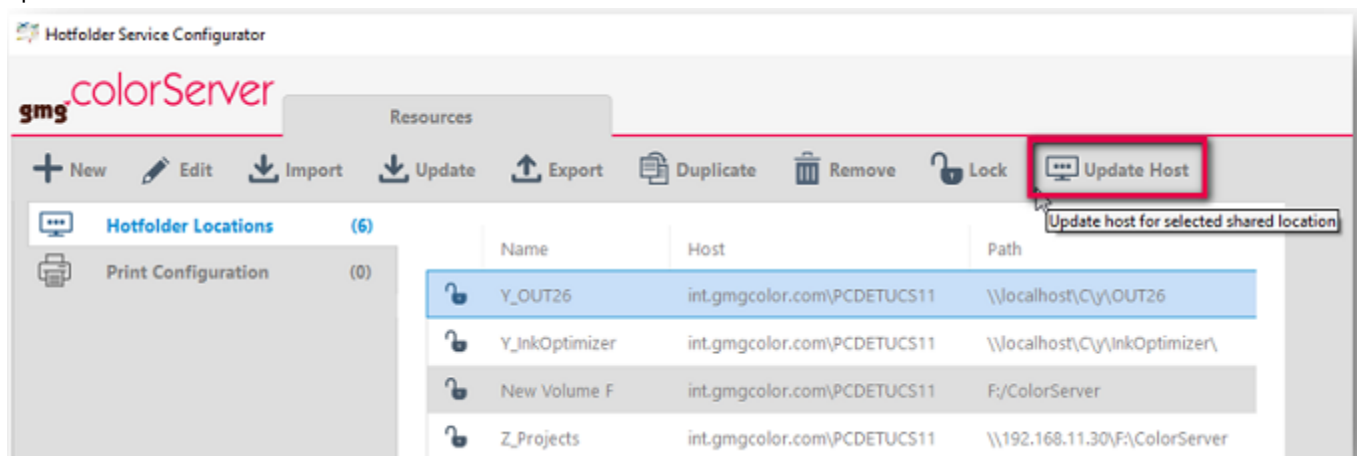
Hotfolder Service Configurator

gmg colorServer

Resources

New Edit Import Update Export Duplicate Remove Lock Update Host

Update host for selected shared location

Hotfolder Locations (6)
Print Configuration (0)

| | Name | Host | Path |
|---|---|---|---|
| | Y_OUT26 | int.gmgcolor.com\PCDETUCS11 | \\localhost\C\y\OUT26 |
| | Y_InkOptimizer | int.gmgcolor.com\PCDETUCS11 | \\localhost\C\y\InkOptimizer\ |
| | New Volume F | int.gmgcolor.com\PCDETUCS11 | F:/ColorServer |
| | Z_Projects | int.gmgcolor.com\PCDETUCS11 | \\192.168.11.30\F:\ColorServer |